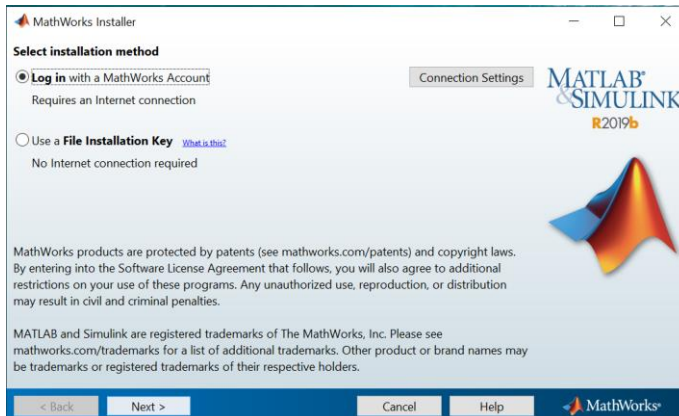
MathWorks Installer

Select installation method

Log in with a MathWorks Account

Requires an Internet connection

Connection Settings

MATLAB® & SIMULINK

R2019b

Use a File Installation Key What is this?

No Internet connection required

MathWorks products are protected by patents (see mathworks.com/patents) and copyright laws. By entering into the Software License Agreement that follows, you will also agree to additional restrictions on your use of these programs. Any unauthorized use, reproduction, or distribution may result in civil and criminal penalties.

MATLAB and Simulink are registered trademarks of The MathWorks, Inc. Please see mathworks.com/trademarks for a list of additional trademarks. Other product or brand names may be trademarks or registered trademarks of their respective holders.

< Back

Next >

Cancel

Help

MathWorks®